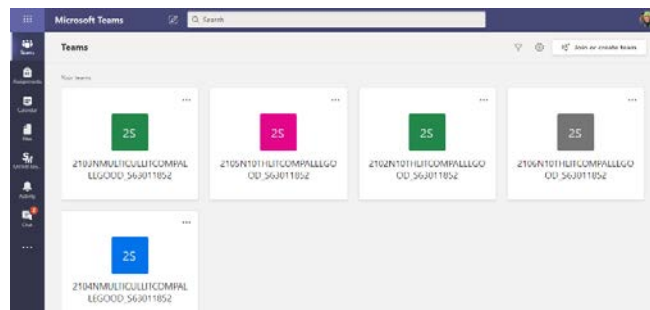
Microsoft Teams

Search

Teams

Join or create team

Your teams

2S

2103NMULTICULLITCOMPALLEGOOD_563011852

2S

2105N10THLITCOMPALLEGOOD_563011852

2S

2102N10THLITCOMPALLEGOOD_563011852

2S

2106N10THLITCOMPALLEGOOD_563011852

2S

2104NMULTICULLITCOMPALLEGOOD_563011852

Teams

Assignments

Calendar

Files

Activity

Chat

...